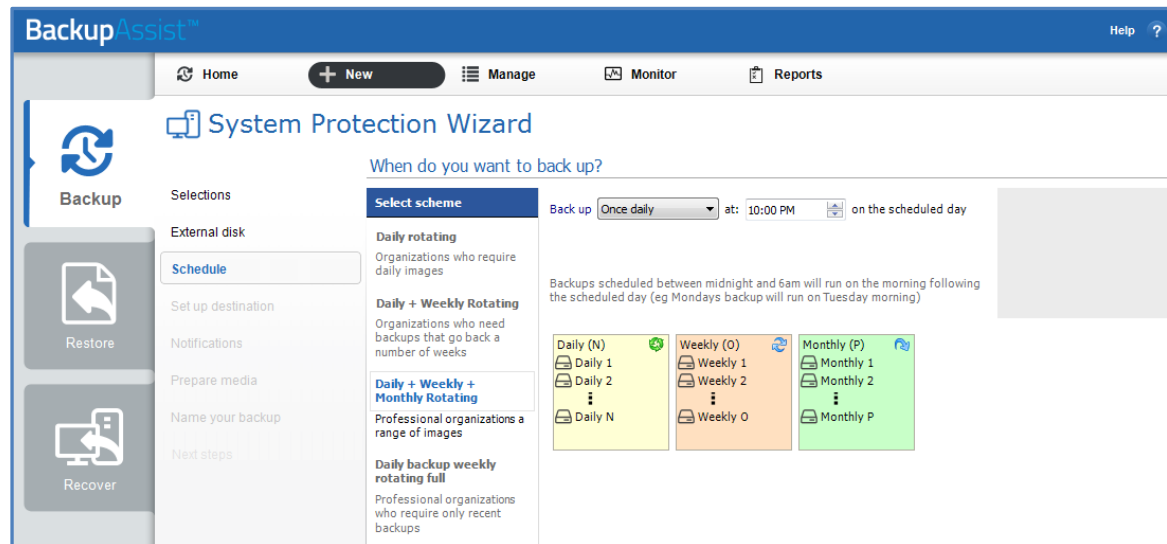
BackupAssist™

Help ?

Home
New
Manage
Monitor
Reports

Backup
Restore
Recover

System Protection Wizard

When do you want to back up?

Selections
External disk
Schedule
Set up destination
Notifications
Prepare media
Name your backup
Next steps

Select scheme

Daily rotating
Organizations who require daily images

Daily + Weekly Rotating
Organizations who need backups that go back a number of weeks

Daily + Weekly + Monthly Rotating
Professional organizations a range of images

Daily backup weekly rotating full
Professional organizations who require only recent backups

Back up Once daily at: 10:00 PM on the scheduled day

Backups scheduled between midnight and 6am will run on the morning following the scheduled day (eg Mondays backup will run on Tuesday morning)

Daily (N)
Daily 1
Daily 2
Daily N

Weekly (O)
Weekly 1
Weekly 2
Weekly O

Monthly (P)
Monthly 1
Monthly 2
Monthly P